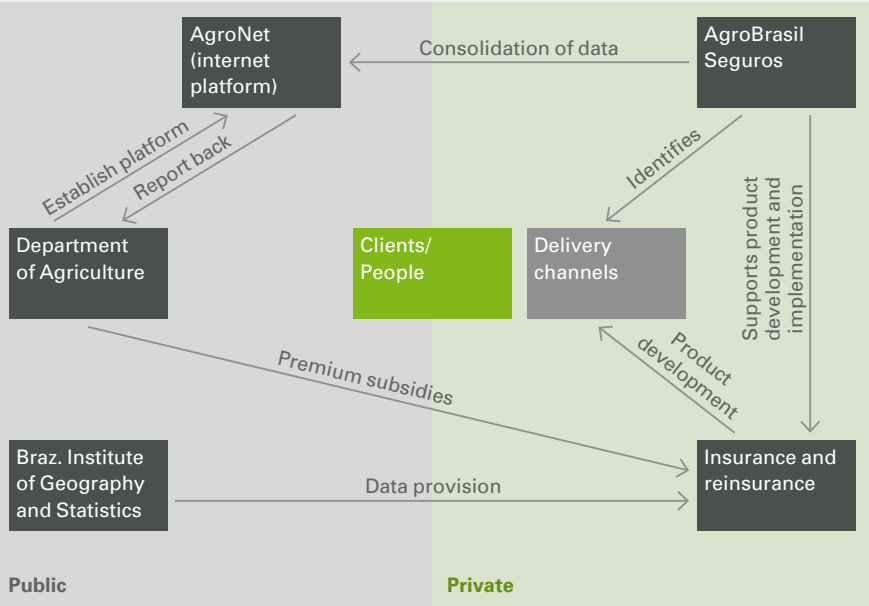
AgroNet (internet platform)

Consolidation of data

AgroBrasil Seguros

Establish platform

Report back

Identifies

Supports product development and implementation

Department of Agriculture

Clients/ People

Delivery channels

Product development

Premium subsidies

Braz. Institute of Geography and Statistics

Data provision

Insurance and reinsurance

Public

Private